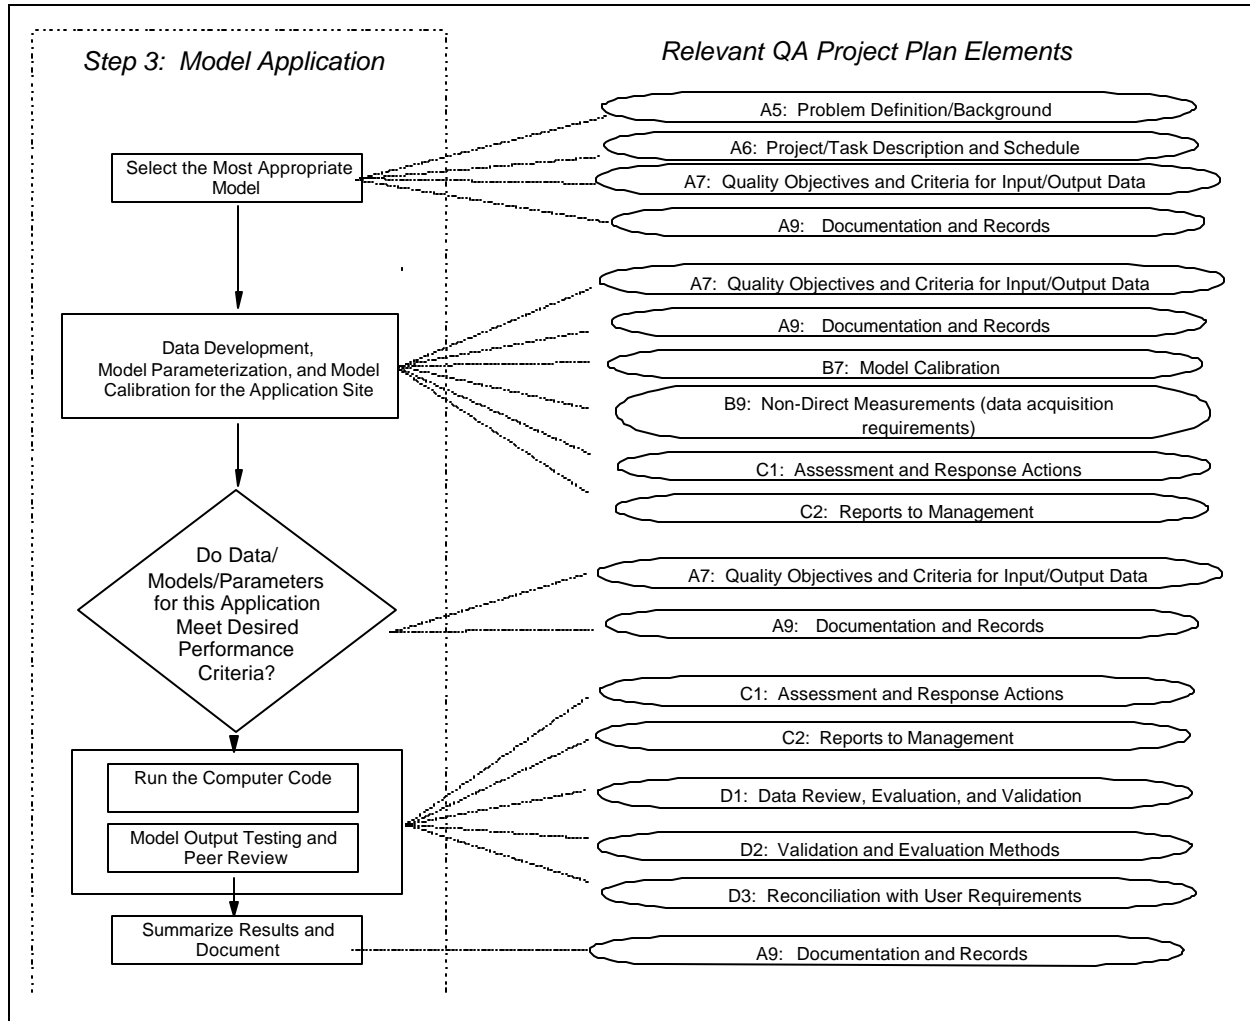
Step 3: Model Application

Relevant QA Project Plan Elements

Select the Most Appropriate Model

A5: Problem Definition/Background

A6: Project/Task Description and Schedule

A7: Quality Objectives and Criteria for Input/Output Data

A9: Documentation and Records

Data Development, Model Parameterization, and Model Calibration for the Application Site

A7: Quality Objectives and Criteria for Input/Output Data

A9: Documentation and Records

B7: Model Calibration

B9: Non-Direct Measurements (data acquisition requirements)

C1: Assessment and Response Actions

C2: Reports to Management

Do Data/ Models/Parameters for this Application Meet Desired Performance Criteria?

A7: Quality Objectives and Criteria for Input/Output Data

A9: Documentation and Records

Run the Computer Code

Model Output Testing and Peer Review

C1: Assessment and Response Actions

C2: Reports to Management

D1: Data Review, Evaluation, and Validation

D2: Validation and Evaluation Methods

D3: Reconciliation with User Requirements

Summarize Results and Document

A9: Documentation and Records